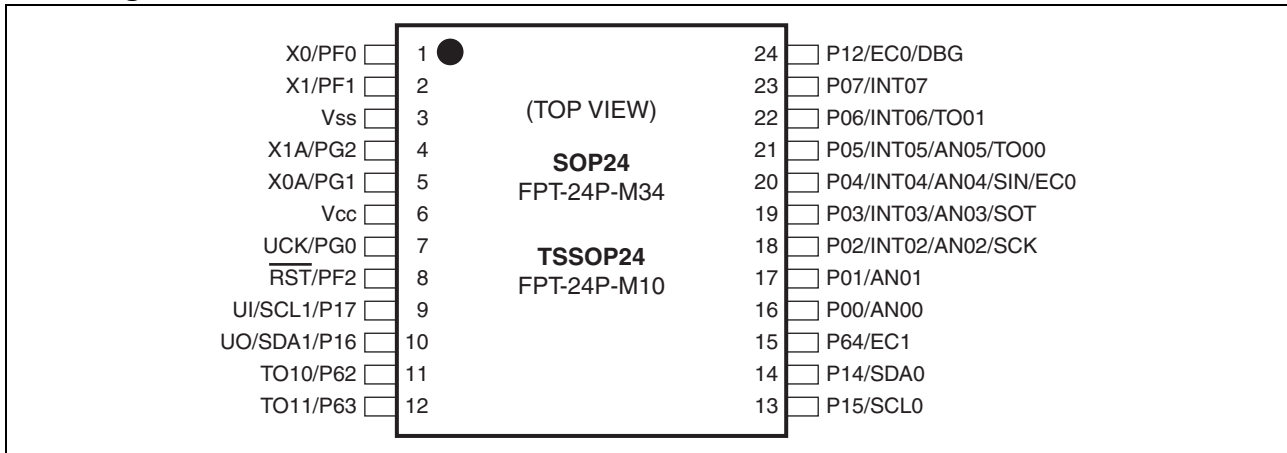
X0/PF0 1
X1/PF1 2
Vss 3
X1A/PG2 4
X0A/PG1 5
Vcc 6
UCK/PG0 7
$\overline{RST}$/PF2 8
UI/SCL1/P17 9
UO/SDA1/P16 10
TO10/P62 11
TO11/P63 12

(TOP VIEW)

SOP24
FPT-24P-M34

TSSOP24
FPT-24P-M10

24 P12/EC0/DBG
23 P07/INT07
22 P06/INT06/TO01
21 P05/INT05/AN05/TO00
20 P04/INT04/AN04/SIN/EC0
19 P03/INT03/AN03/SOT
18 P02/INT02/AN02/SCK
17 P01/AN01
16 P00/AN00
15 P64/EC1
14 P14/SDA0
13 P15/SCL0